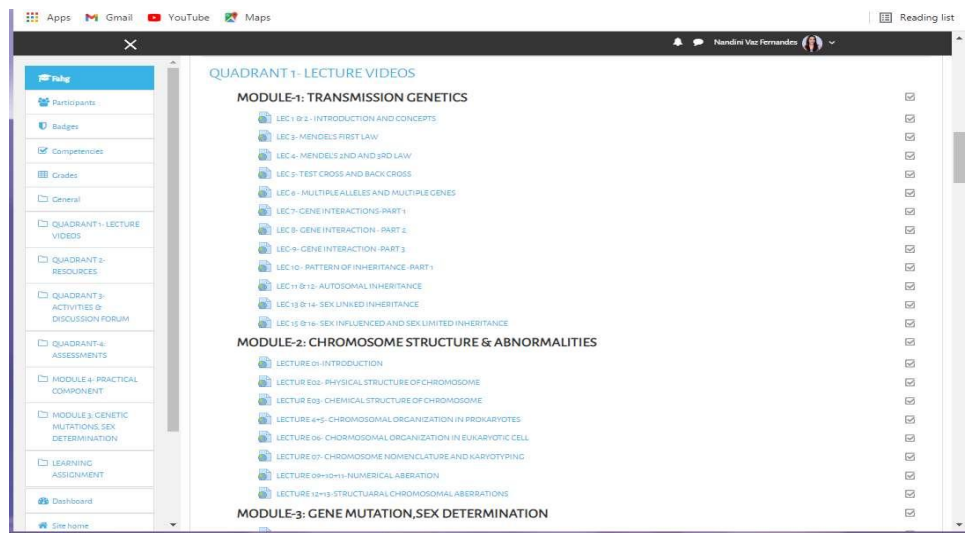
Apps Gmail YouTube Maps

Reading list

Nandini Vaz Fernandes

Pabg

Participants

Badges

Competencies

Grades

General

QUADRANT 1- LECTURE VIDEOS

QUADRANT 2- RESOURCES

QUADRANT 3- ACTIVITIES & DISCUSSION FORUM

QUADRANT 4- ASSESSMENTS

MODULE 4- PRACTICAL COMPONENT

MODULE 3: GENETIC MUTATIONS, SEX DETERMINATION

LEARNING ASSIGNMENT

Dashboard

Site home

QUADRANT 1- LECTURE VIDEOS

MODULE-1: TRANSMISSION GENETICS

LEC 1 & 2 - INTRODUCTION AND CONCEPTS

LEC 3- MENDELS FIRST LAW

LEC 4- MENDEL'S 2ND AND 3RD LAW

LEC 5- TEST CROSS AND BACK CROSS

LEC 6 - MULTIPLE ALLELES AND MULTIPLE GENES

LEC 7- GENE INTERACTIONS-PART 1

LEC 8- GENE INTERACTION - PART 2

LEC 9- GENE INTERACTION -PART 3

LEC 10 - PATTERN OF INHERITANCE -PART 1

LEC 11 & 12- AUTOSOMAL INHERITANCE

LEC 13 & 14- SEX LINKED INHERITANCE

LEC 15 & 16- SEX INFLUENCED AND SEX LIMITED INHERITANCE

MODULE-2: CHROMOSOME STRUCTURE & ABNORMALITIES

LECTURE 01-INTRODUCTION

LECTUR E02- PHYSICAL STRUCTURE OF CHROMOSOME

LECTUR E03- CHEMICAL STRUCTURE OF CHROMOSOME

LECTURE 4+5- CHROMOSOMAL ORGANIZATION IN PROKARYOTES

LECTURE 06- CHORMOSOMAL ORGANIZATION IN EUKARYOTIC CELL

LECTURE 07- CHROMOSOME NOMENCLATURE AND KARYOTYPING

LECTURE 09+10+11-NUMERICAL ABERATION

LECTURE 12+13-STRUCTUARAL CHROMOSOMAL ABERRATIONS

MODULE-3: GENE MUTATION,SEX DETERMINATION